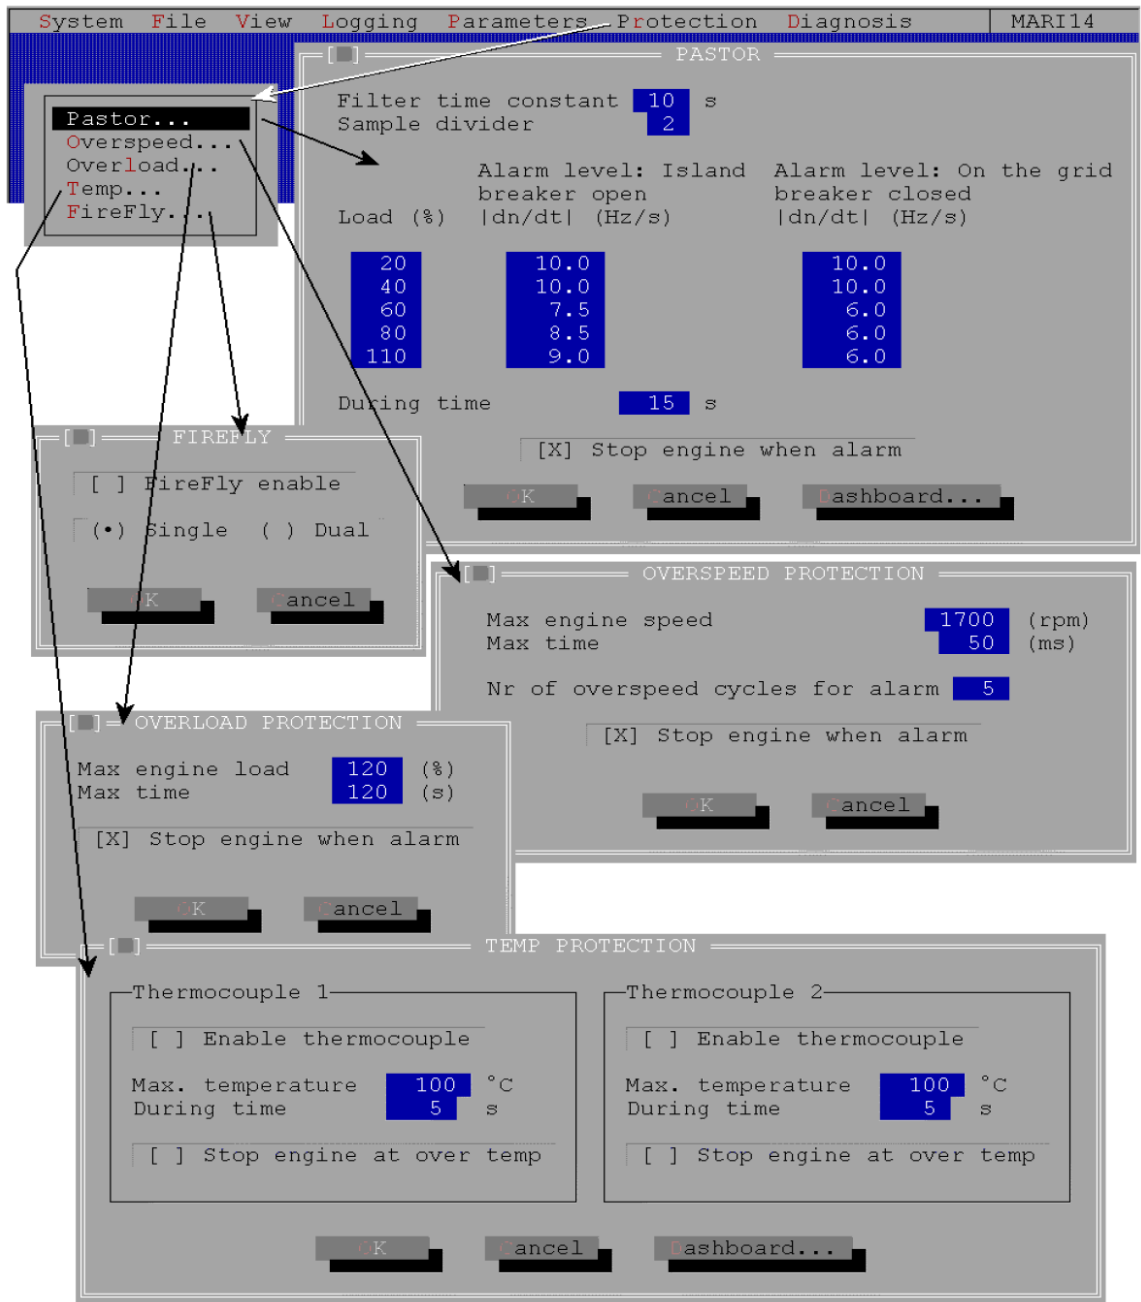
System File View Logging Parameters Protection Diagnosis MARI14

[■] PASTOR

Pastor...
Overspeed...
Overload...
Temp...
FireFly...

Filter time constant 10 s
Sample divider 2

Alarm level: Island breaker open |dn/dt| (Hz/s)

Alarm level: On the grid breaker closed |dn/dt| (Hz/s)

| Load (%) | Alarm level: Island breaker open \|dn/dt\| (Hz/s) | Alarm level: On the grid breaker closed \|dn/dt\| (Hz/s) |
|---|---|---|
| 20 | 10.0 | 10.0 |
| 40 | 10.0 | 10.0 |
| 60 | 7.5 | 6.0 |
| 80 | 8.5 | 6.0 |
| 110 | 9.0 | 6.0 |

During time 15 s

[X] Stop engine when alarm

OK Cancel Dashboard...

[■] FIREFLY

[ ] FireFly enable

(•) Single ( ) Dual

OK Cancel

[■] OVERSPEED PROTECTION

Max engine speed 1700 (rpm)
Max time 50 (ms)

Nr of overspeed cycles for alarm 5

[X] Stop engine when alarm

OK Cancel

[■] OVERLOAD PROTECTION

Max engine load 120 (%)
Max time 120 (s)

[X] Stop engine when alarm

OK Cancel

[■] TEMP PROTECTION

Thermocouple 1

[ ] Enable thermocouple

Max. temperature 100 °C
During time 5 s

[ ] Stop engine at over temp

Thermocouple 2

[ ] Enable thermocouple

Max. temperature 100 °C
During time 5 s

[ ] Stop engine at over temp

OK Cancel Dashboard...